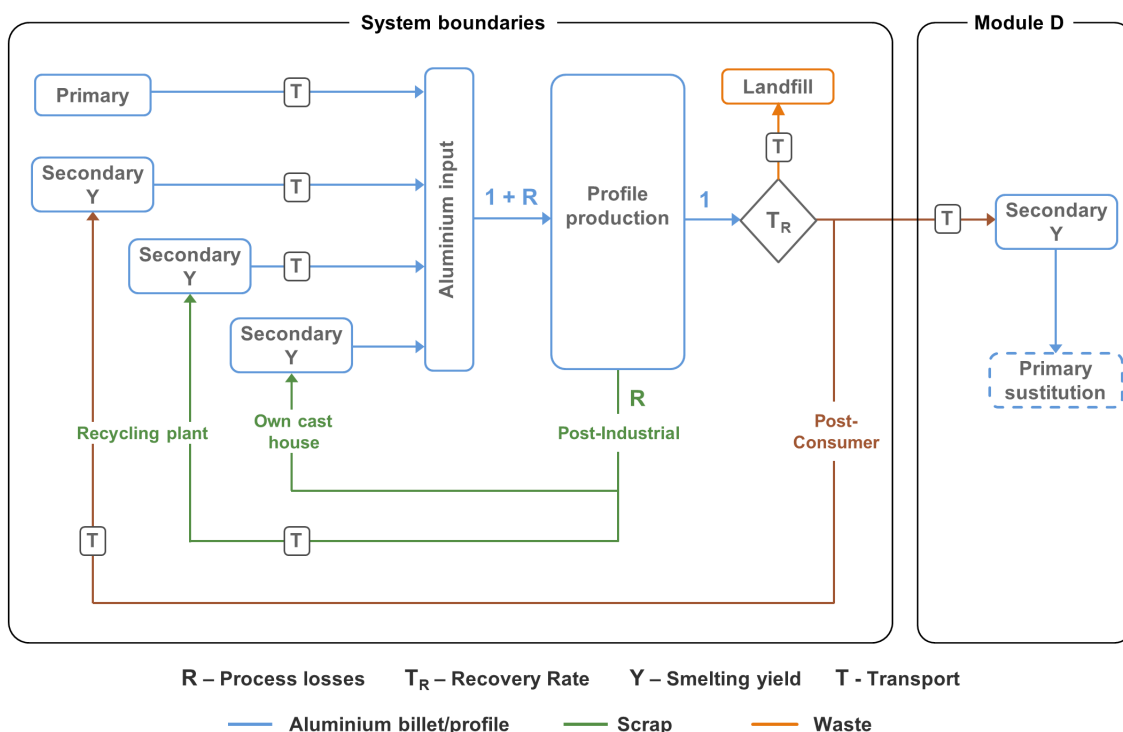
System boundaries

Module D

Primary

T

Secondary Y

T

Secondary Y

T

Secondary Y

Aluminium input

1 + R

Profile production

1

$T_R$

Landfill

T

T

Secondary Y

Primary sustitution

R

Recycling plant

Own cast house

Post-Industrial

Post-Consumer

T

T

R – Process losses $T_R$ – Recovery Rate Y – Smelting yield T - Transport

Aluminium billet/profile Scrap Waste